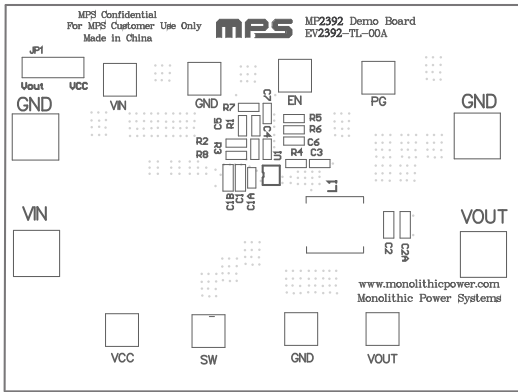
MPS Confidential
For MPS Customer Use Only
Made in China

MPS

MP2392 Demo Board
EV2392-TL-00A

JP1
Vout VCC

VIN

GND

EN

PG

GND

R7 C7
C5 R1
C4
R5
R6
C6
R2 R3 U1
R8
R4 C3

C1B C1 C1A

L1

VIN

VOUT

C2 C2A

www.monolithicpower.com
Monolithic Power Systems

VCC

SW

GND

VOUT